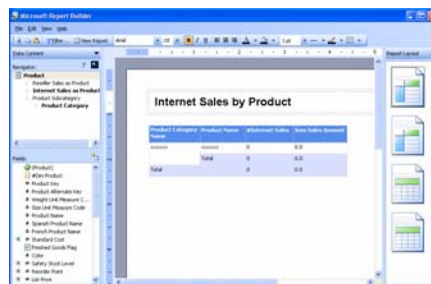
Microsoft Report Builder

File Edit View Tools

Filter | New Report | Arial

Data Content

Navigator:

Product
Reseller Sales on Product
Internet Sales on Product
Product Subcategory
Product Category

Fields

(Product)
#Dm Product
Product Key
Product Alternate Key
Weight Unit Measure C...
Size Unit Measure Code
Product Name
Spanish Product Name
French Product Name
Standard Cost
Finished Goods Flag
Color
Safety Stock Level
Reorder Point
List Price

Report Layout

Internet Sales by Product

| Product Category Name | Product Name | #Internet Sales | Sum Sales Amount |
|---|---|---|---|
| xxxxxx | xxxxxx | 0 | 0.0 |
| | Total | 0 | 0.0 |
| Total | | 0 | 0.0 |